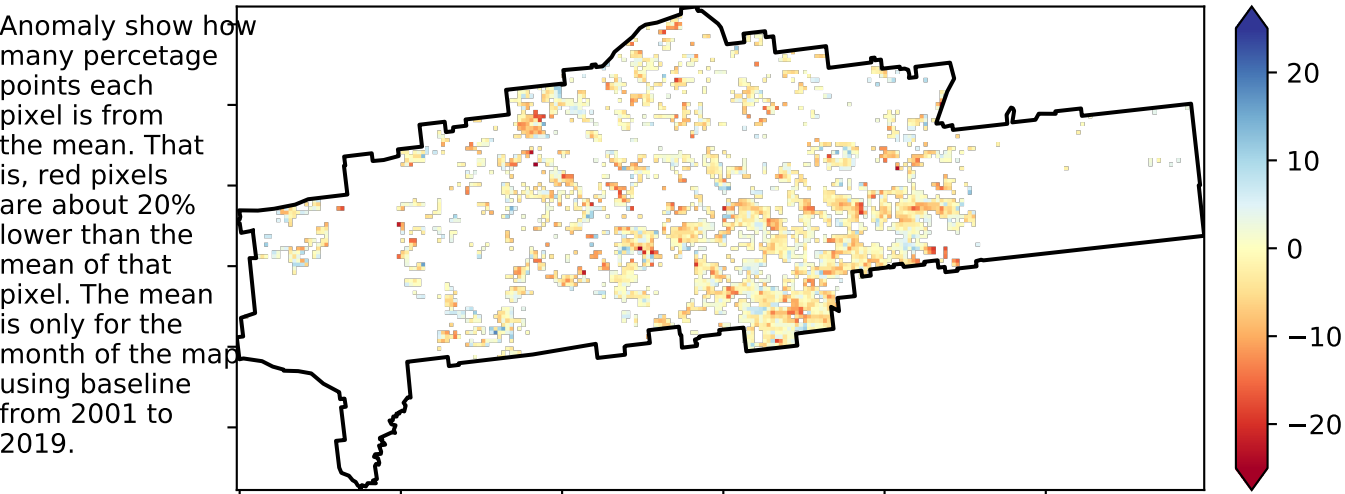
Anomaly show how many percetage points each pixel is from the mean. That is, red pixels are about 20% lower than the mean of that pixel. The mean is only for the month of the map using baseline from 2001 to 2019.

20
10
0
−10
−20